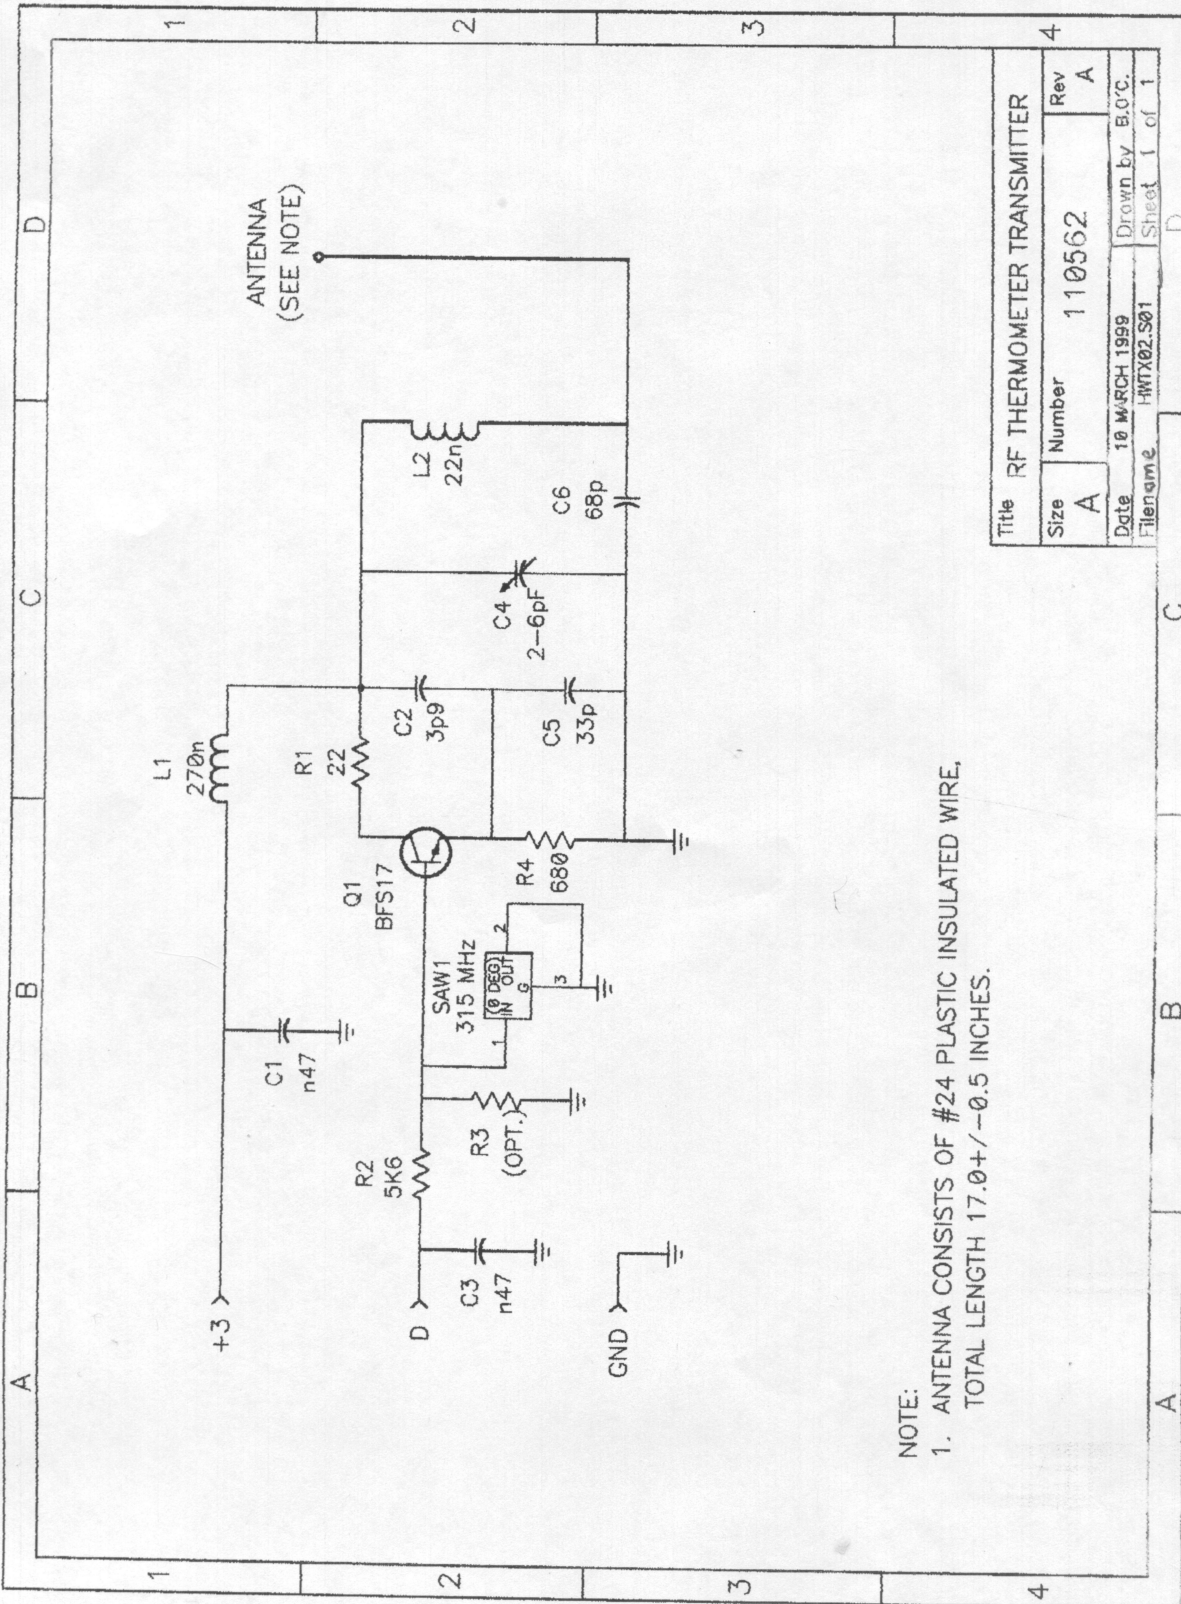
1
2
3
4
A
B
C
D

ANTENNA
(SEE NOTE)

L1
270n

R1
22

C2
3p9

C4
2-6pF

C6
68p

L2
22n

C5
33p

Q1
BFS17

R4
680

SAW1
315 MHz
(0 DEG)
IN OUT
G
1
2
3

C1
n47

R2
5K6

R3
(OPT.)

+3

D

C3
n47

GND

NOTE:
1. ANTENNA CONSISTS OF #24 PLASTIC INSULATED WIRE, TOTAL LENGTH 17.0+/-0.5 INCHES.

| Title | RF THERMOMETER TRANSMITTER | | |
|---|---|---|---|
| Size A | Number 110562 | | Rev A |
| Date | 10 MARCH 1999 | Drawn by | B.O'C. |
| Filename | HWTX02.S01 | Sheet 1 of 1 | |

A
B
C
D
1
2
3
4